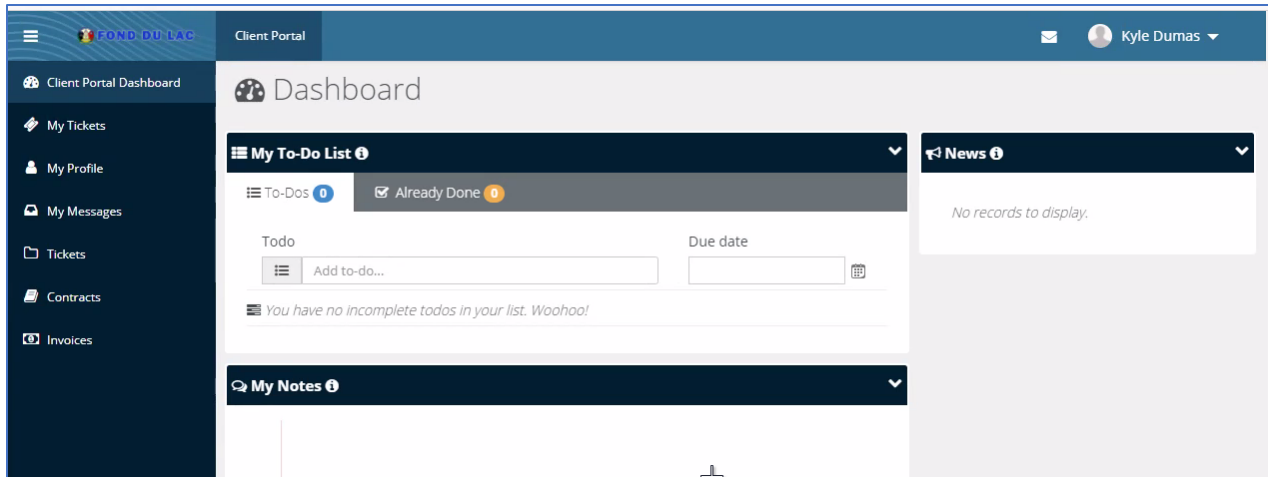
FOND DU LAC

Client Portal

Kyle Dumas

Client Portal Dashboard

My Tickets

My Profile

My Messages

Tickets

Contracts

Invoices

Dashboard

My To-Do List

To-Dos 0

Already Done 0

Todo

Add to-do...

Due date

You have no incomplete todos in your list. Woohoo!

My Notes

News

No records to display.